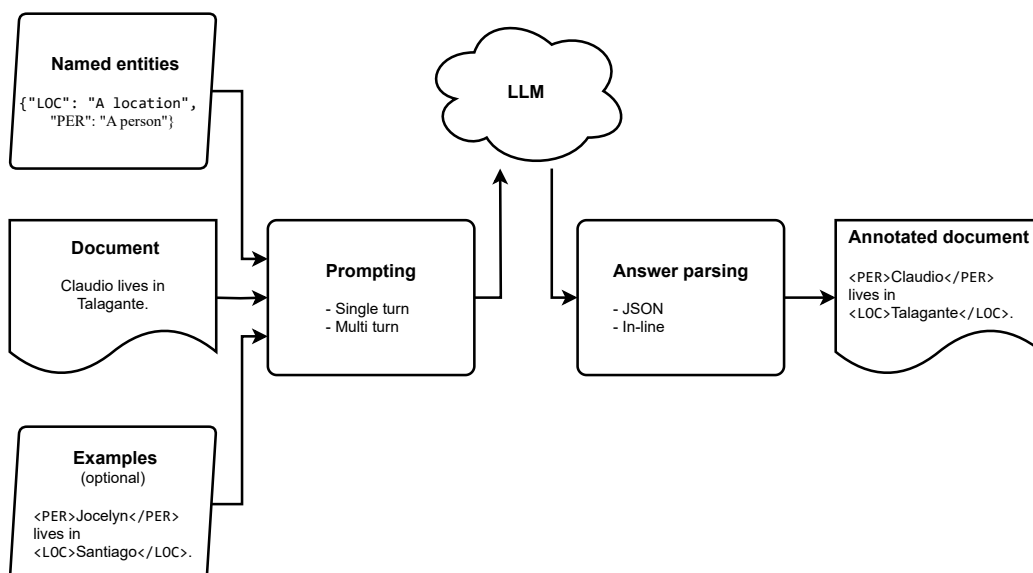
Named entities

{"LOC": "A location", "PER": "A person"}

Document

Claudio lives in Talagante.

Examples
(optional)

<PER>Jocelyn</PER> lives in <LOC>Santiago</LOC>.

Prompting

- Single turn
- Multi turn

LLM

Answer parsing

- JSON
- In-line

Annotated document

<PER>Claudio</PER> lives in <LOC>Talagante</LOC>.